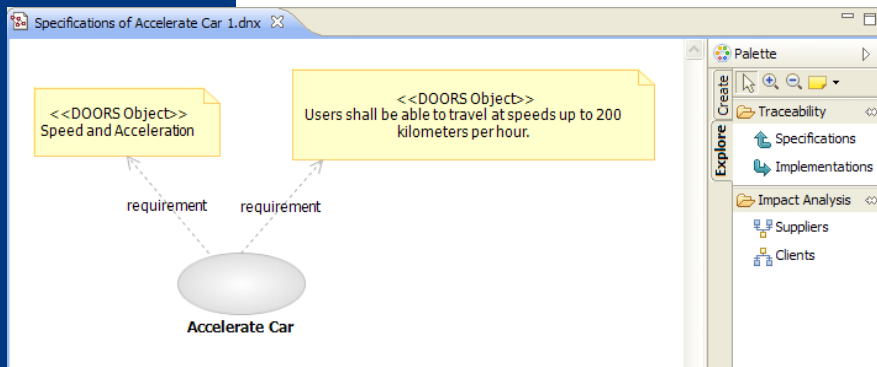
Specifications of Accelerate Car 1.dnx

<<DOORS Object>>
Speed and Acceleration

<<DOORS Object>>
Users shall be able to travel at speeds up to 200 kilometers per hour.

requirement

requirement

Accelerate Car

Palette

Create

Explore

Traceability

Specifications

Implementations

Impact Analysis

Suppliers

Clients